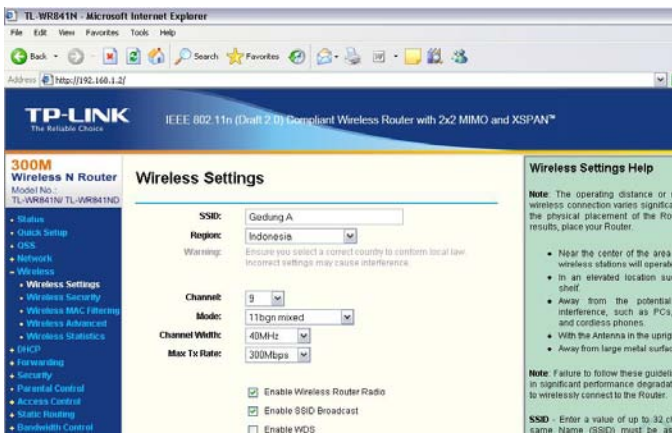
TL-WR841N - Microsoft Internet Explorer

File Edit View Favorites Tools Help

Back Search Favorites

Address http://192.168.1.2/

TP-LINK
The Reliable Choice

IEEE 802.11n (Draft 2.0) Compliant Wireless Router with 2x2 MIMO and XSPAN™

300M
Wireless N Router
Model No.:
TL-WR841N/ TL-WR841ND

• Status
• Quick Setup
• QSS
• Network
• Wireless
• Wireless Settings
• Wireless Security
• Wireless MAC Filtering
• Wireless Advanced
• Wireless Statistics
• DHCP
• Forwarding
• Security
• Parental Control
• Access Control
• Static Routing
• Bandwidth Control

Wireless Settings

SSID: Gedung A
Region: Indonesia
Warning: Ensure you select a correct country to conform local law. Incorrect settings may cause interference.

Channel: 9
Mode: 11bgn mixed
Channel Width: 40MHz
Max Tx Rate: 300Mbps

Enable Wireless Router Radio
Enable SSID Broadcast
Enable WDS

Wireless Settings Help

Note: The operating distance or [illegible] wireless connection varies significa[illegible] the physical placement of the Ro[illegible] results, place your Router.

• Near the center of the area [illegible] wireless stations will operat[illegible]
• In an elevated location su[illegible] shelf.
• Away from the potential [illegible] interference, such as PCs, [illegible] and cordless phones.
• With the Antenna in the uprig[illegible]
• Away from large metal surfac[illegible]

Note: Failure to follow these guideli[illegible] in significant performance degradat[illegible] to wirelessly connect to the Router.

SSID - Enter a value of up to 32 c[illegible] same Name (SSID) must be a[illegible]